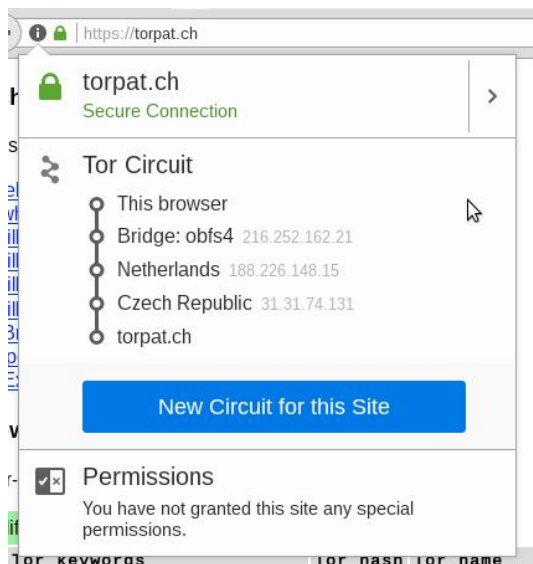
https://torpat.ch

torpat.ch
Secure Connection

Tor Circuit
This browser
Bridge: obfs4 216.252.162.21
Netherlands 188.226.148.15
Czech Republic 31.31.74.131
torpat.ch

New Circuit for this Site

Permissions
You have not granted this site any special permissions.

Tor keywords Tor hash Tor name